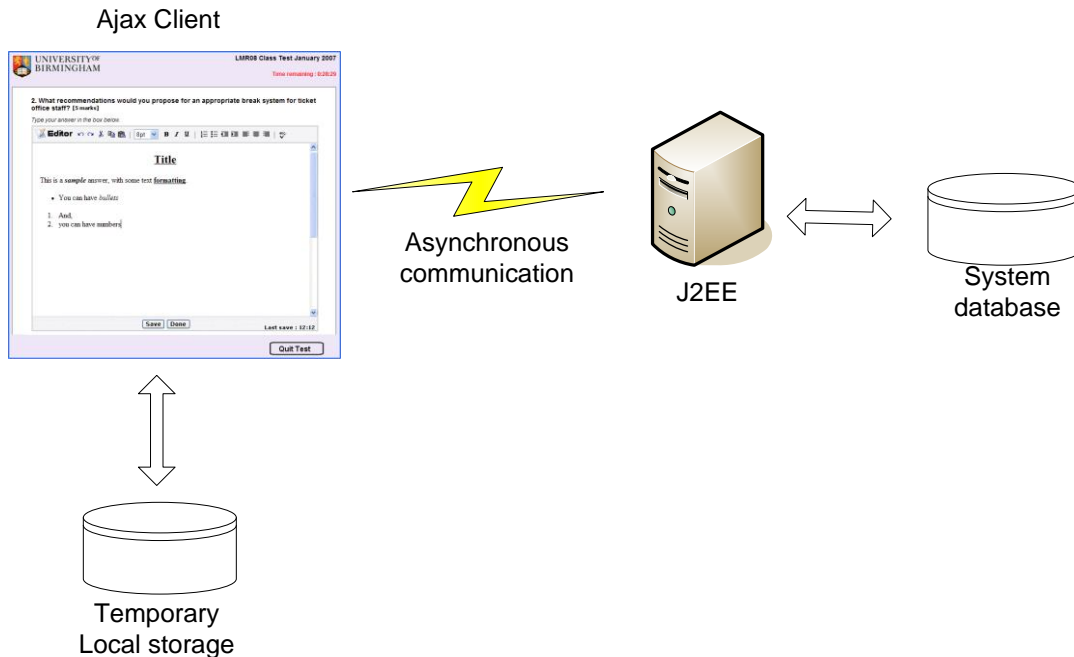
Ajax Client

UNIVERSITY OF BIRMINGHAM

LMR08 Class Test January 2007

Time remaining : 0:28:29

2. What recommendations would you propose for an appropriate break system for ticket office staff? [5 marks]

Type your answer in the box below.

Editor 8pt B I U

Title

This is a sample answer, with some text formatting.

• You can have bullets

1. And,
2. you can have numbers

Save Done

Last save : 12:12

Quit Test

Asynchronous communication

J2EE

System database

Temporary Local storage